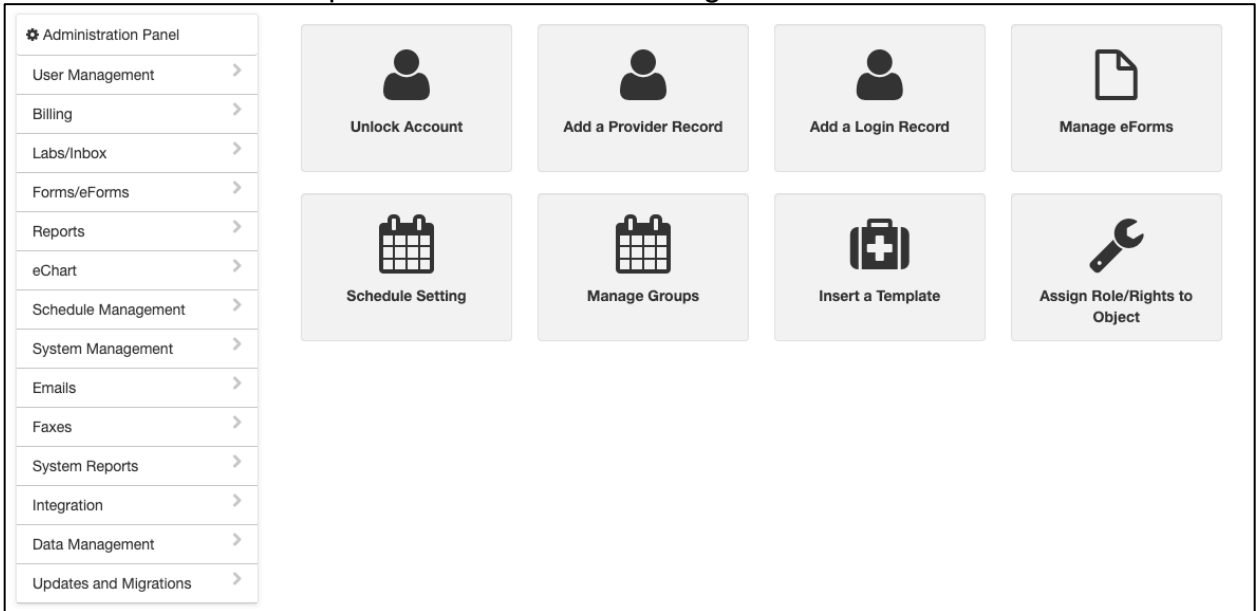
Administration Panel
User Management
Billing
Labs/Inbox
Forms/eForms
Reports
eChart
Schedule Management
System Management
Emails
Faxes
System Reports
Integration
Data Management
Updates and Migrations

Unlock Account

Add a Provider Record

Add a Login Record

Manage eForms

Schedule Setting

Manage Groups

Insert a Template

Assign Role/Rights to Object